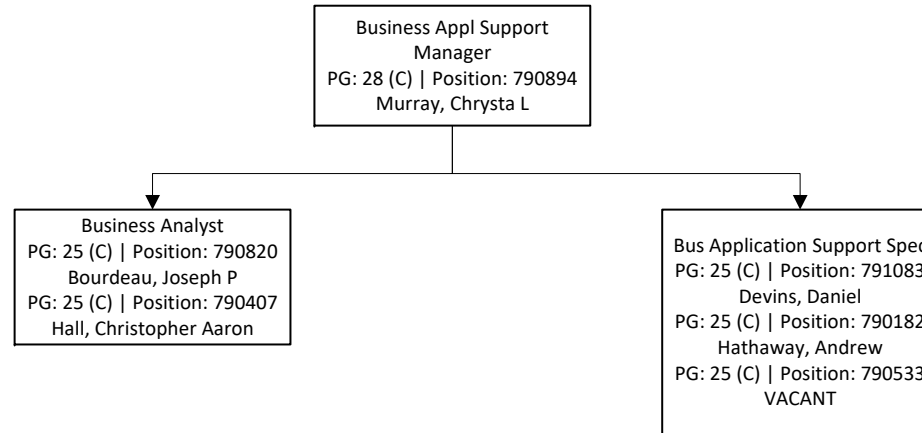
Business Appl Support Manager
PG: 28 (C) | Position: 790894
Murray, Chrysta L

Business Analyst
PG: 25 (C) | Position: 790820
Bourdeau, Joseph P
PG: 25 (C) | Position: 790407
Hall, Christopher Aaron

Bus Application Support Spec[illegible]
PG: 25 (C) | Position: 791083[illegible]
Devins, Daniel
PG: 25 (C) | Position: 790182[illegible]
Hathaway, Andrew
PG: 25 (C) | Position: 790533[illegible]
VACANT